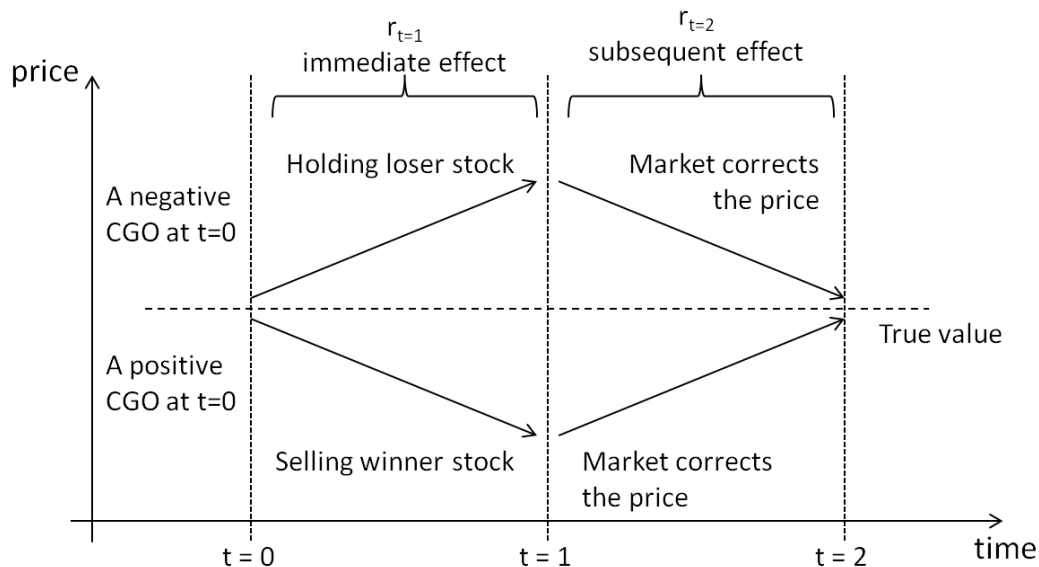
price

$r_{t=1}$
immediate effect

$r_{t=2}$
subsequent effect

Holding loser stock

Market corrects the price

A negative CGO at t=0

True value

A positive CGO at t=0

Selling winner stock

Market corrects the price

t = 0

t = 1

t = 2

time